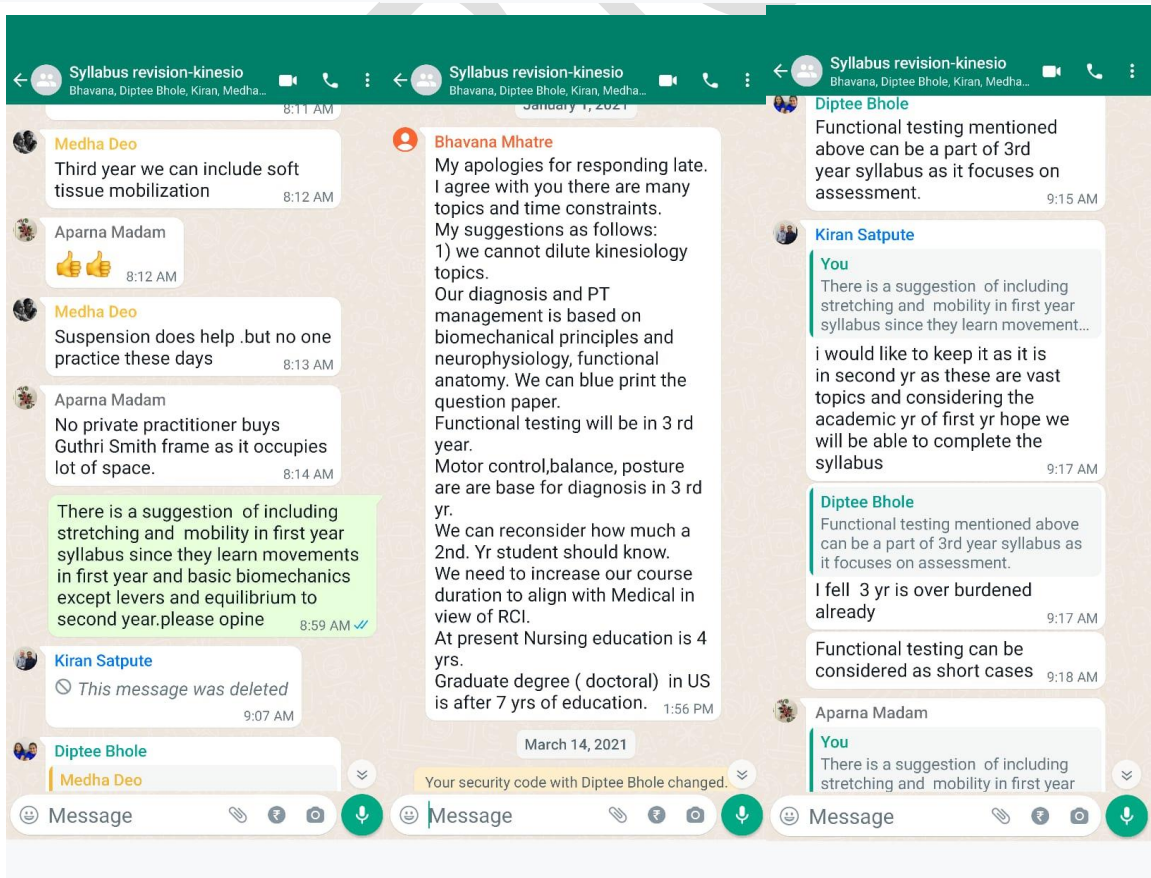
Syllabus revision-kinesio
Bhavana, Diptee Bhole, Kiran, Medha...

8:11 AM

Medha Deo
Third year we can include soft tissue mobilization 8:12 AM

Aparna Madam
👍👍 8:12 AM

Medha Deo
Suspension does help .but no one practice these days 8:13 AM

Aparna Madam
No private practitioner buys Guthri Smith frame as it occupies lot of space. 8:14 AM

There is a suggestion of including stretching and mobility in first year syllabus since they learn movements in first year and basic biomechanics except levers and equilibrium to second year.please opine 8:59 AM

Kiran Satpute
This message was deleted 9:07 AM

Diptee Bhole
Medha Deo

Message

Syllabus revision-kinesio
Bhavana, Diptee Bhole, Kiran, Medha...

January 1, 2021

Bhavana Mhatre
My apologies for responding late.
I agree with you there are many topics and time constraints.
My suggestions as follows:
1) we cannot dilute kinesiology topics.
Our diagnosis and PT management is based on biomechanical principles and neurophysiology, functional anatomy. We can blue print the question paper.
Functional testing will be in 3 rd year.
Motor control,balance, posture are are base for diagnosis in 3 rd yr.
We can reconsider how much a 2nd. Yr student should know.
We need to increase our course duration to align with Medical in view of RCI.
At present Nursing education is 4 yrs.
Graduate degree ( doctoral) in US is after 7 yrs of education. 1:56 PM

March 14, 2021

Your security code with Diptee Bhole changed.

Message

Syllabus revision-kinesio
Bhavana, Diptee Bhole, Kiran, Medha...

Diptee Bhole
Functional testing mentioned above can be a part of 3rd year syllabus as it focuses on assessment. 9:15 AM

Kiran Satpute
You
There is a suggestion of including stretching and mobility in first year syllabus since they learn movement...
i would like to keep it as it is in second yr as these are vast topics and considering the academic yr of first yr hope we will be able to complete the syllabus 9:17 AM

Diptee Bhole
Functional testing mentioned above can be a part of 3rd year syllabus as it focuses on assessment.
I fell 3 yr is over burdened already 9:17 AM

Functional testing can be considered as short cases 9:18 AM

Aparna Madam
You
There is a suggestion of including stretching and mobility in first year

Message